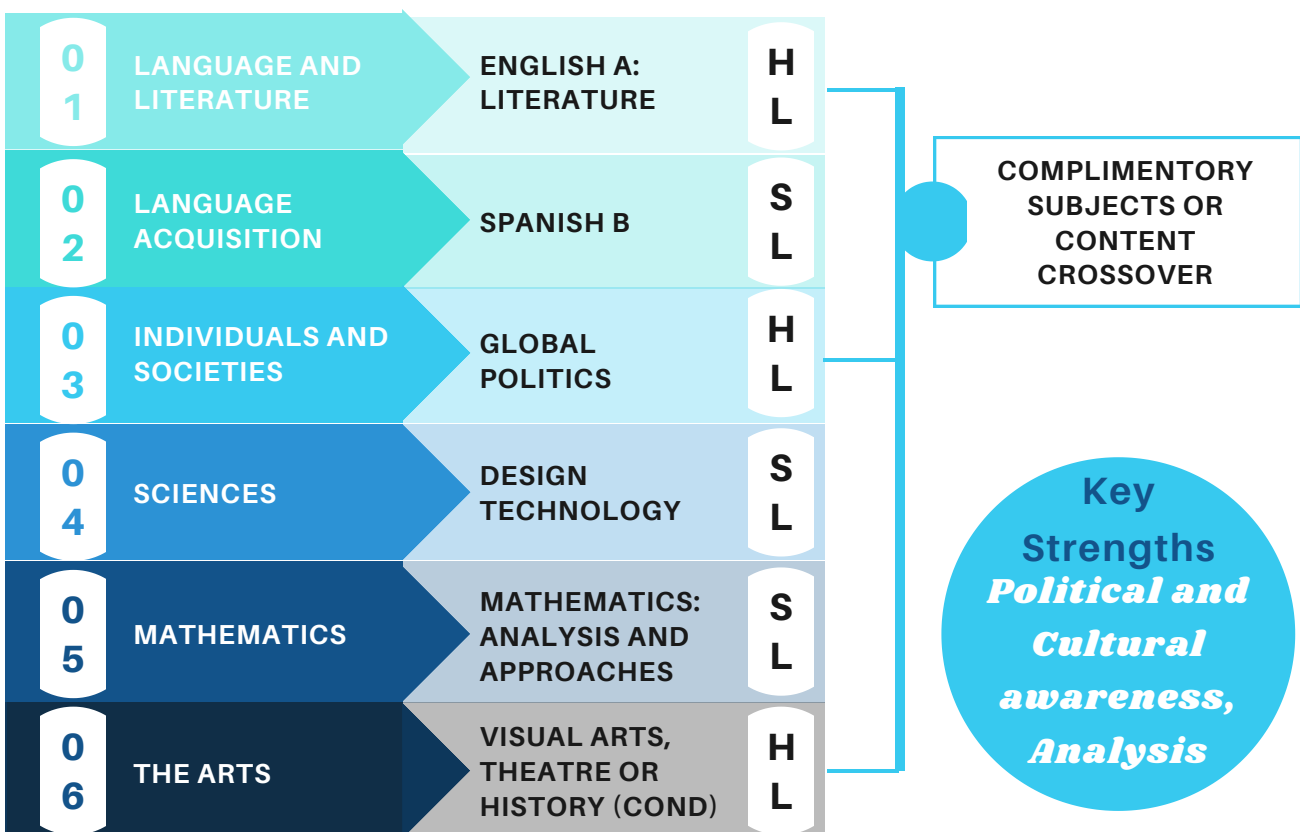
01 LANGUAGE AND LITERATURE
ENGLISH A: LITERATURE
HL

02 LANGUAGE ACQUISITION
SPANISH B
SL

03 INDIVIDUALS AND SOCIETIES
GLOBAL POLITICS
HL

04 SCIENCES
DESIGN TECHNOLOGY
SL

05 MATHEMATICS
MATHEMATICS: ANALYSIS AND APPROACHES
SL

06 THE ARTS
VISUAL ARTS, THEATRE OR HISTORY (COND)
HL

COMPLIMENTORY SUBJECTS OR CONTENT CROSSOVER

Key Strengths
Political and Cultural awareness, Analysis